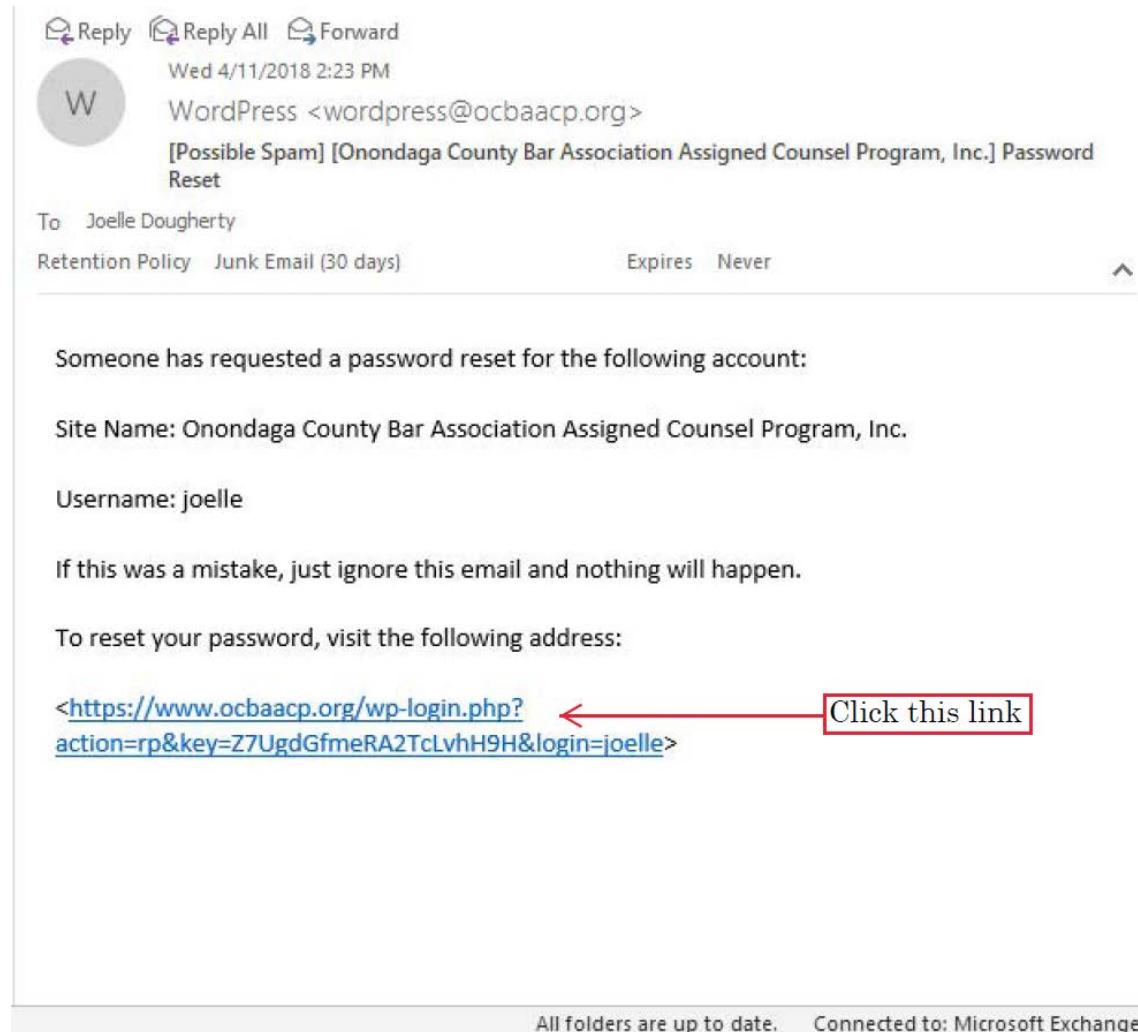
Reply Reply All Forward

W

Wed 4/11/2018 2:23 PM

WordPress <wordpress@ocbaacp.org>

[Possible Spam] [Onondaga County Bar Association Assigned Counsel Program, Inc.] Password Reset

To Joelle Dougherty

Retention Policy Junk Email (30 days) Expires Never

Someone has requested a password reset for the following account:

Site Name: Onondaga County Bar Association Assigned Counsel Program, Inc.

Username: joelle

If this was a mistake, just ignore this email and nothing will happen.

To reset your password, visit the following address:

<https://www.ocbaacp.org/wp-login.php?action=rp&key=Z7UgdGfmeRA2TcLvhH9H&login=joelle>

Click this link

All folders are up to date. Connected to: Microsoft Exchange